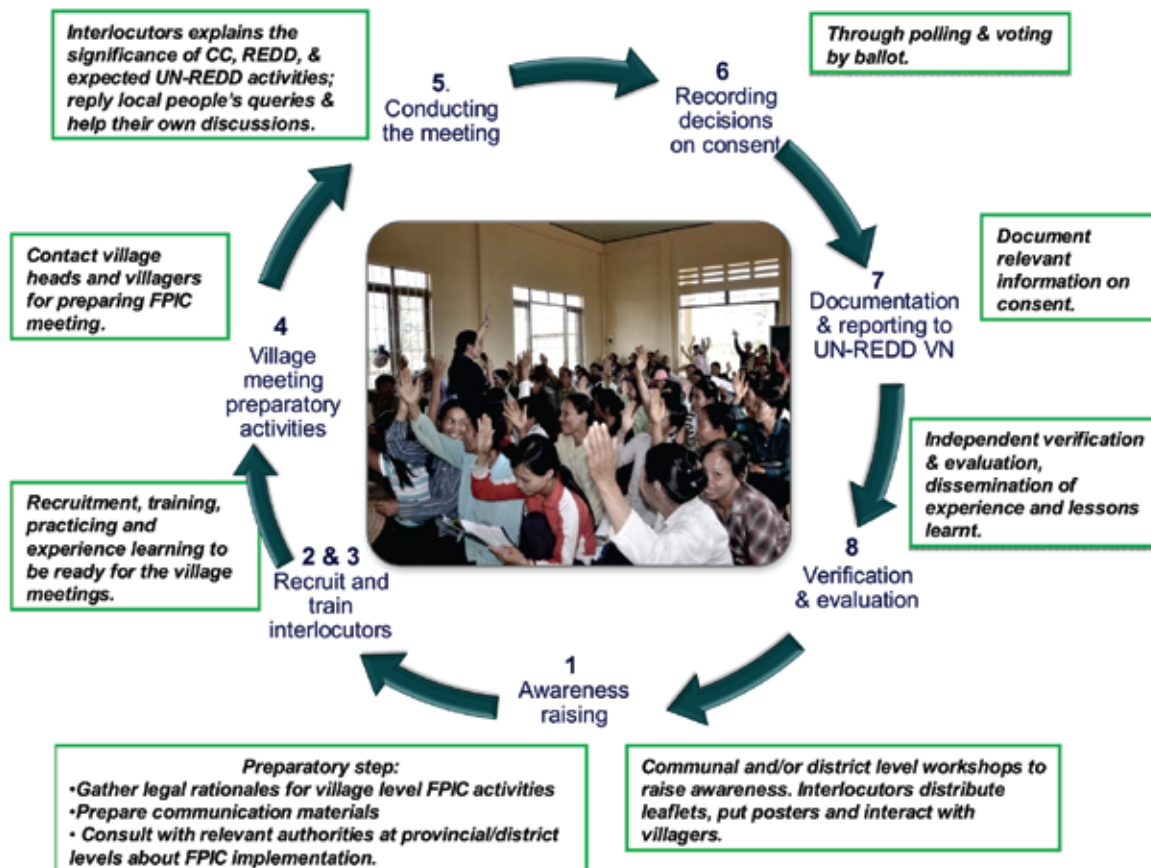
Interlocutors explains the significance of CC, REDD, & expected UN-REDD activities; reply local people's queries & help their own discussions.

5. Conducting the meeting

6 Recording decisions on consent

Through polling & voting by ballot.

Contact village heads and villagers for preparing FPIC meeting.

4 Village meeting preparatory activities

7 Documentation & reporting to UN-REDD VN

Document relevant information on consent.

Independent verification & evaluation, dissemination of experience and lessons learnt.

Recruitment, training, practicing and experience learning to be ready for the village meetings.

2 & 3 Recruit and train interlocutors

8 Verification & evaluation

1 Awareness raising

Preparatory step:
•Gather legal rationales for village level FPIC activities
•Prepare communication materials
• Consult with relevant authorities at provincial/district levels about FPIC implementation.

Communal and/or district level workshops to raise awareness. Interlocutors distribute leaflets, put posters and interact with villagers.